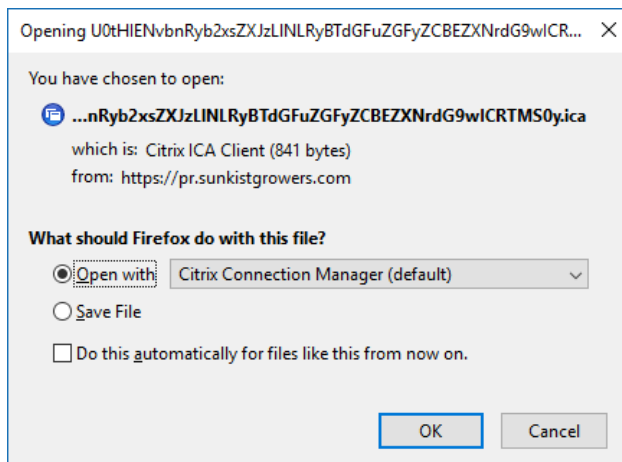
Opening U0tHIENvbnRyb2xsZXJzLlNLRyBTdGFuZGFyZCBEZXNrdG9wICR... ✕

You have chosen to open:

...nRyb2xsZXJzLlNLRyBTdGFuZGFyZCBEZXNrdG9wICRTMS0y.ica

which is: Citrix ICA Client (841 bytes)
from: https://pr.sunkistgrowers.com

What should Firefox do with this file?

Open with Citrix Connection Manager (default)

Save File

Do this automatically for files like this from now on.

OK Cancel